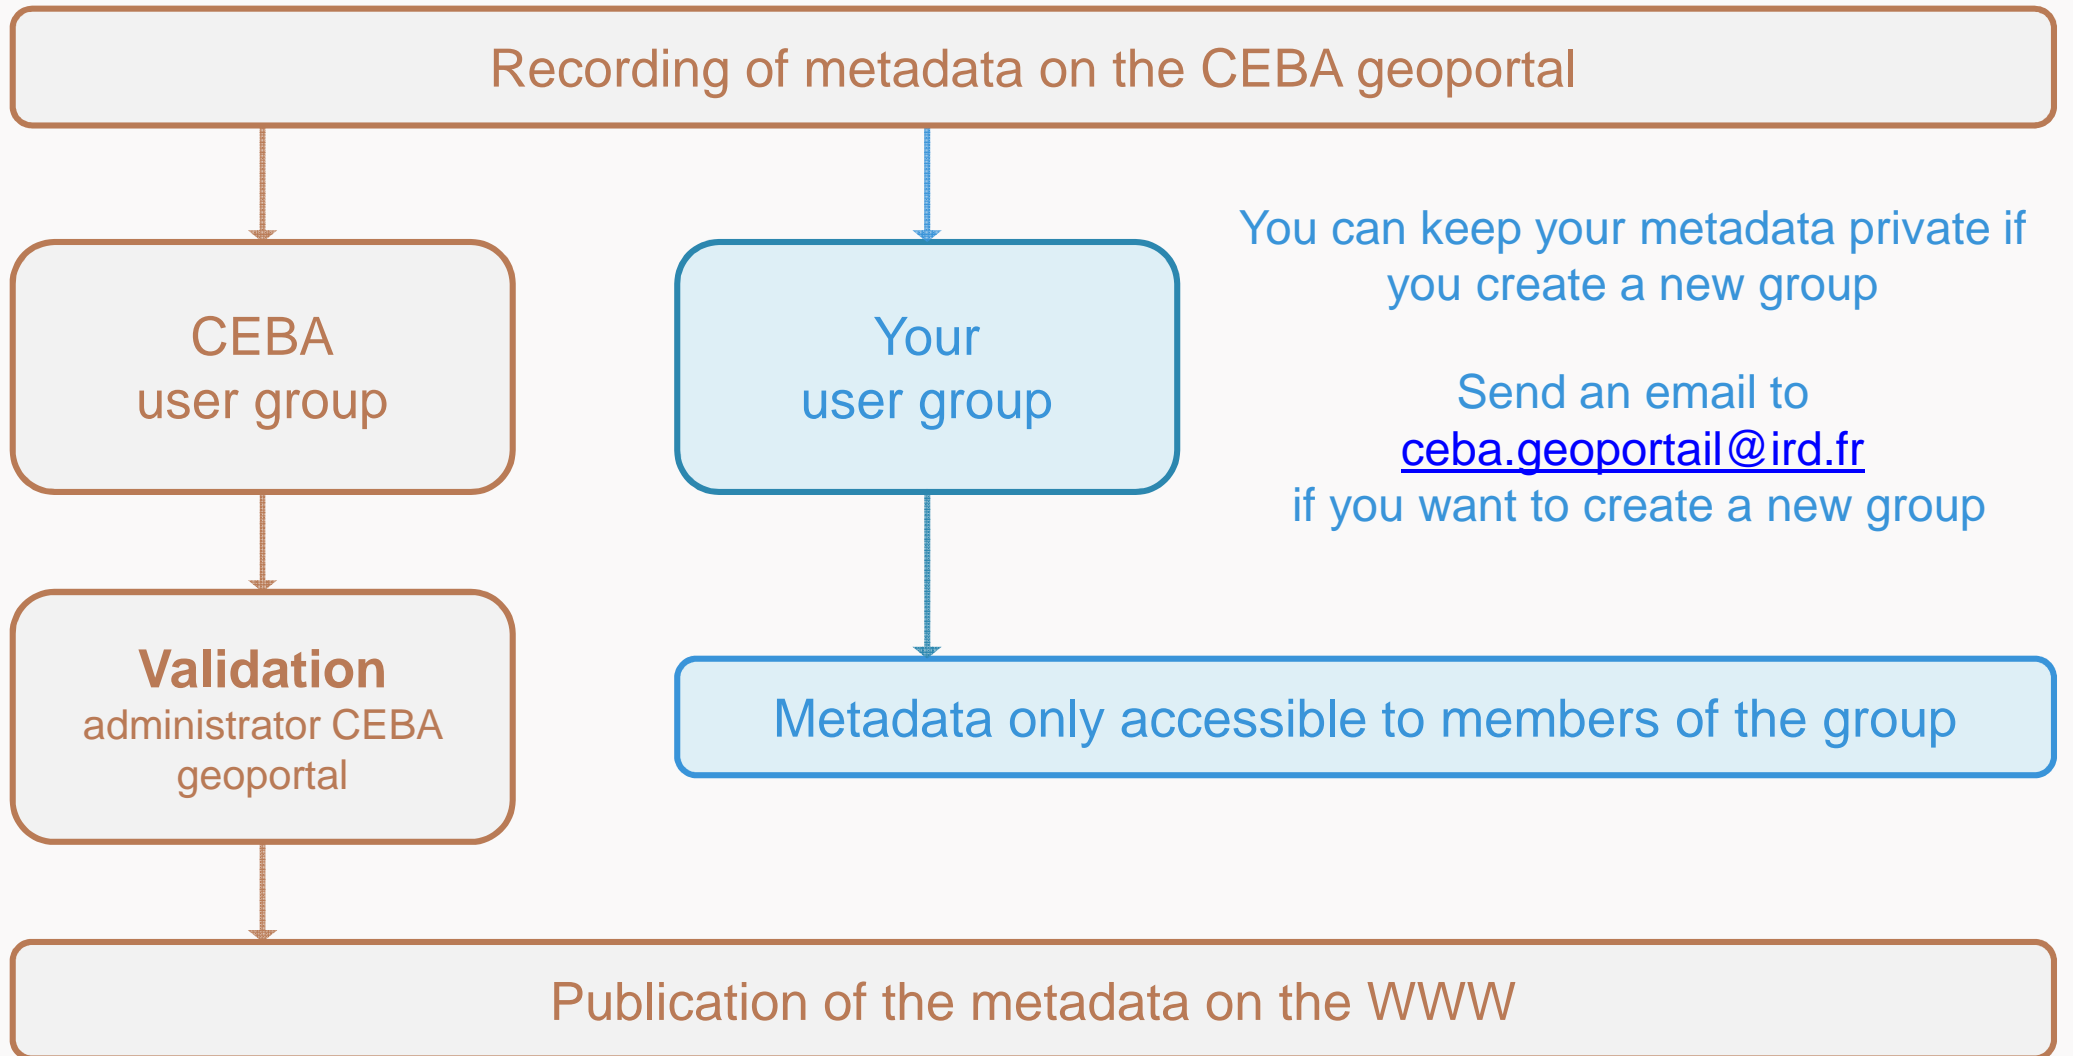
Recording of metadata on the CEBA geoportal

CEBA
user group

Your
user group

You can keep your metadata private if you create a new group

Send an email to
ceba.geoportail@ird.fr
if you want to create a new group

Validation
administrator CEBA geoportal

Metadata only accessible to members of the group

Publication of the metadata on the WWW